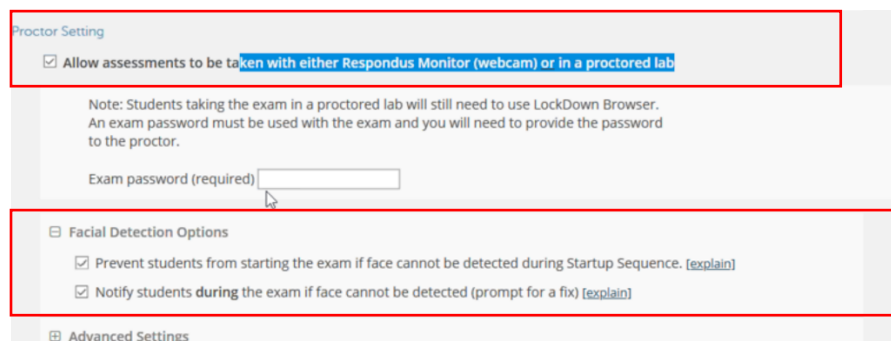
Proctor Setting

☑ Allow assessments to be taken with either Respondus Monitor (webcam) or in a proctored lab

Note: Students taking the exam in a proctored lab will still need to use LockDown Browser. An exam password must be used with the exam and you will need to provide the password to the proctor.

Exam password (required)

⊟ Facial Detection Options

☑ Prevent students from starting the exam if face cannot be detected during Startup Sequence. [explain]

☑ Notify students **during** the exam if face cannot be detected (prompt for a fix) [explain]

⊞ Advanced Settings